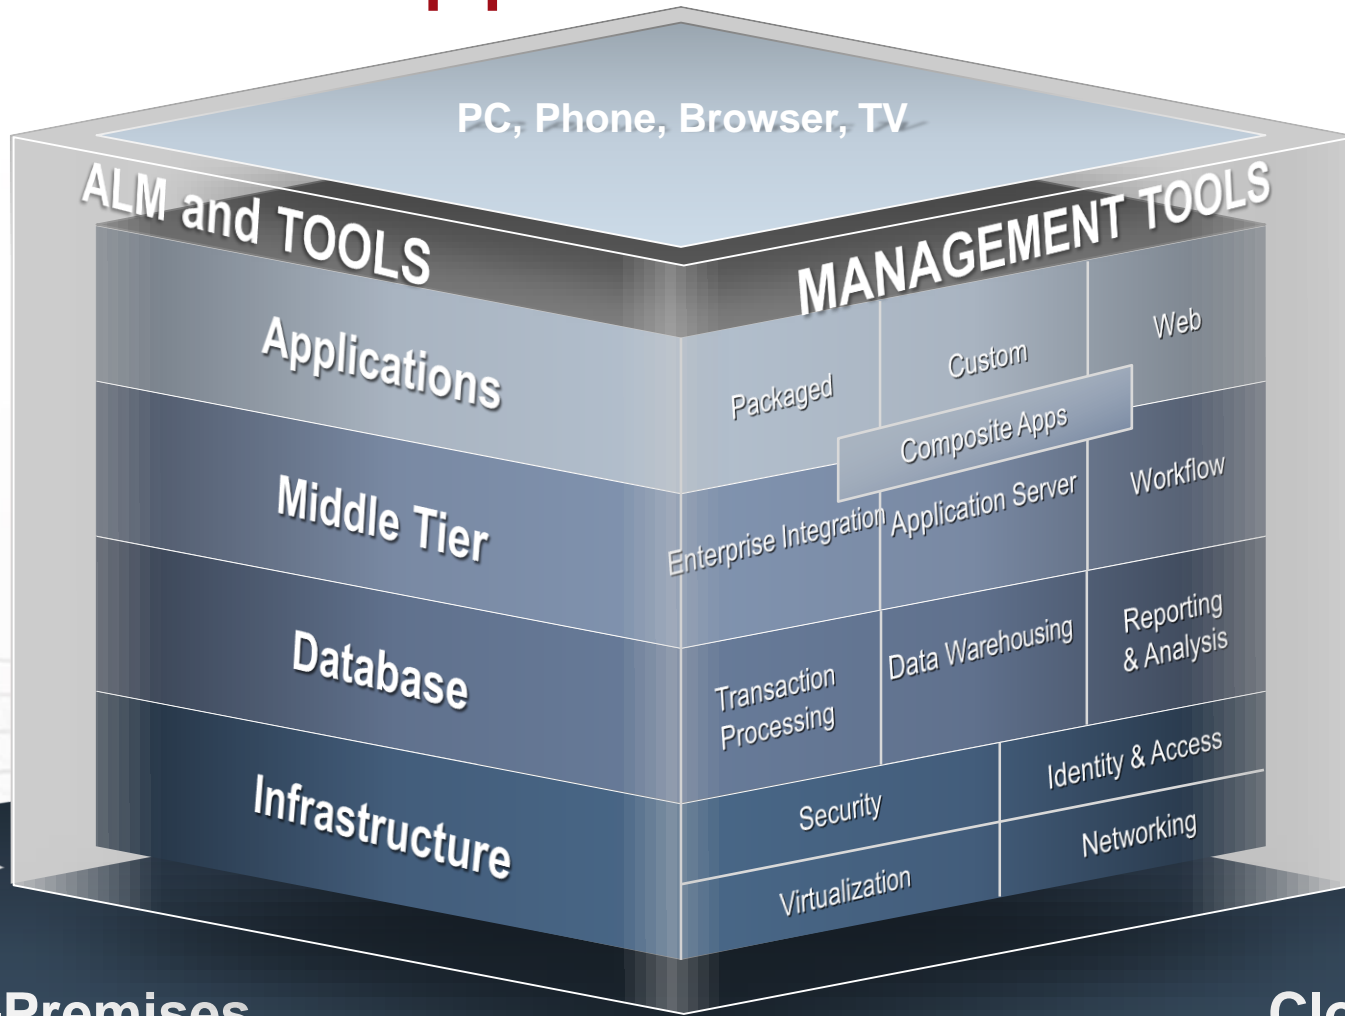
PC, Phone, Browser, TV

ALM and TOOLS

MANAGEMENT TOOLS

Applications

Middle Tier

Database

Infrastructure

Packaged

Custom

Web

Composite Apps

Enterprise Integration

Application Server

Workflow

Transaction Processing

Data Warehousing

Reporting & Analysis

Security

Identity & Access

Virtualization

Networking

Premises

Cl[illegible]